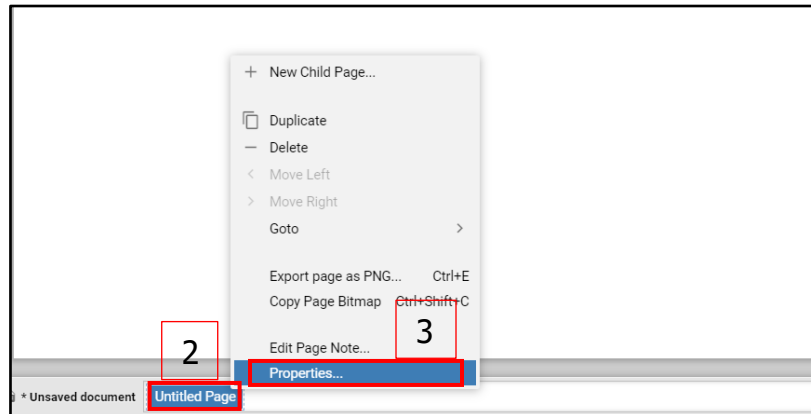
+ New Child Page...

Duplicate
— Delete
< Move Left
> Move Right
Goto >

Export page as PNG... Ctrl+E
Copy Page Bitmap Ctrl+Shift+C

Edit Page Note...
Properties...

2
3

* Unsaved document
Untitled Page